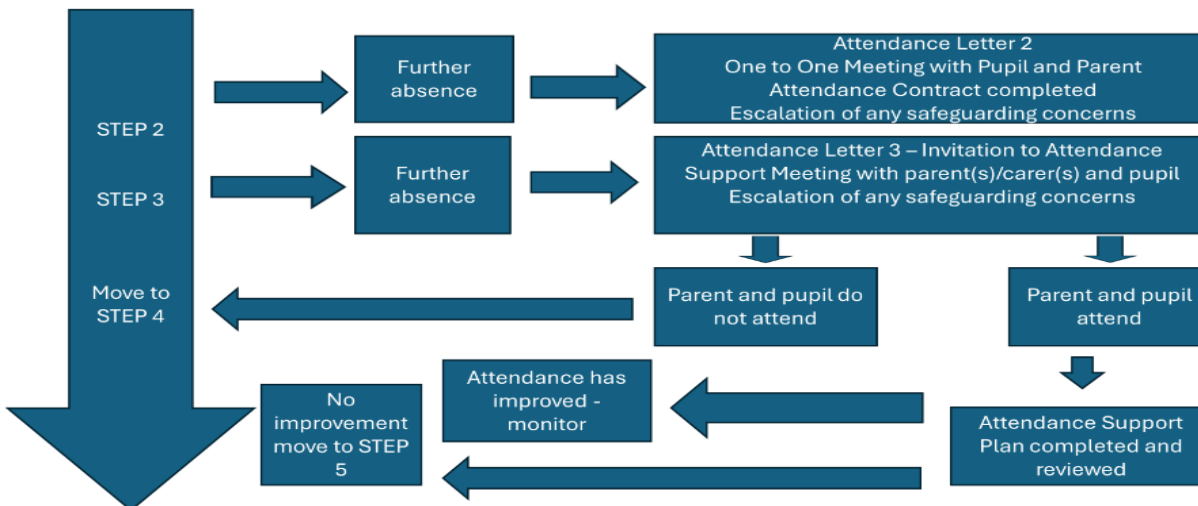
STEP 2

Further absence

Attendance Letter 2
One to One Meeting with Pupil and Parent
Attendance Contract completed
Escalation of any safeguarding concerns

STEP 3

Further absence

Attendance Letter 3 – Invitation to Attendance Support Meeting with parent(s)/carer(s) and pupil
Escalation of any safeguarding concerns

Move to STEP 4

Parent and pupil do not attend

Parent and pupil attend

Attendance has improved - monitor

No improvement move to STEP 5

Attendance Support Plan completed and reviewed